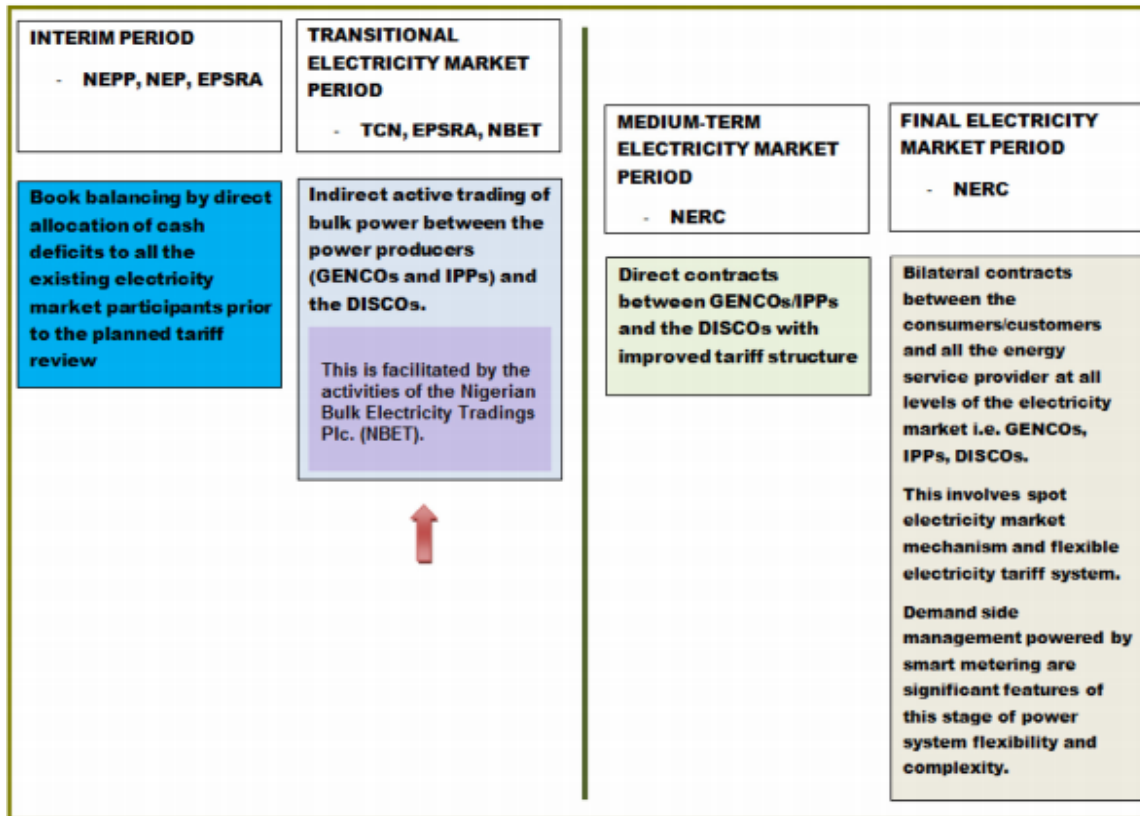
INTERIM PERIOD

- NEPP, NEP, EPSRA

TRANSITIONAL ELECTRICITY MARKET PERIOD

- TCN, EPSRA, NBET

MEDIUM-TERM ELECTRICITY MARKET PERIOD

- NERC

FINAL ELECTRICITY MARKET PERIOD

- NERC

Book balancing by direct allocation of cash deficits to all the existing electricity market participants prior to the planned tariff review

Indirect active trading of bulk power between the power producers (GENCOs and IPPs) and the DISCOs.

This is facilitated by the activities of the Nigerian Bulk Electricity Tradings Plc. (NBET).

Direct contracts between GENCOs/IPPs and the DISCOs with improved tariff structure

Bilateral contracts between the consumers/customers and all the energy service provider at all levels of the electricity market i.e. GENCOs, IPPs, DISCOs.

This involves spot electricity market mechanism and flexible electricity tariff system.

Demand side management powered by smart metering are significant features of this stage of power system flexibility and complexity.